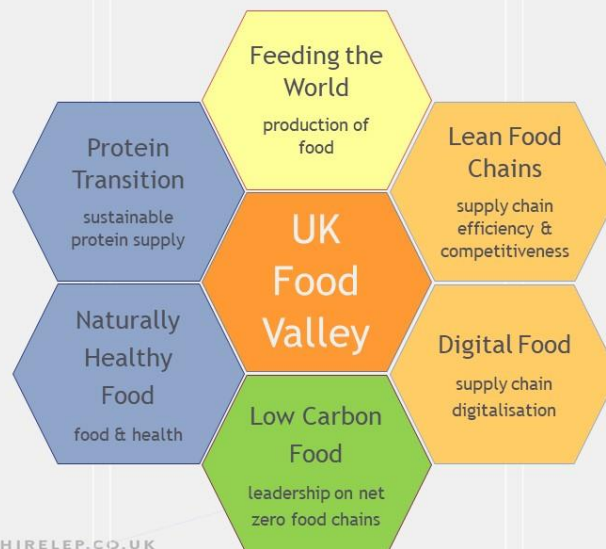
Feeding the World

production of food

Protein Transition

sustainable protein supply

Lean Food Chains

supply chain efficiency & competitiveness

UK Food Valley

Naturally Healthy Food

food & health

Digital Food

supply chain digitalisation

Low Carbon Food

leadership on net zero food chains

HIRELEP.CO.UK